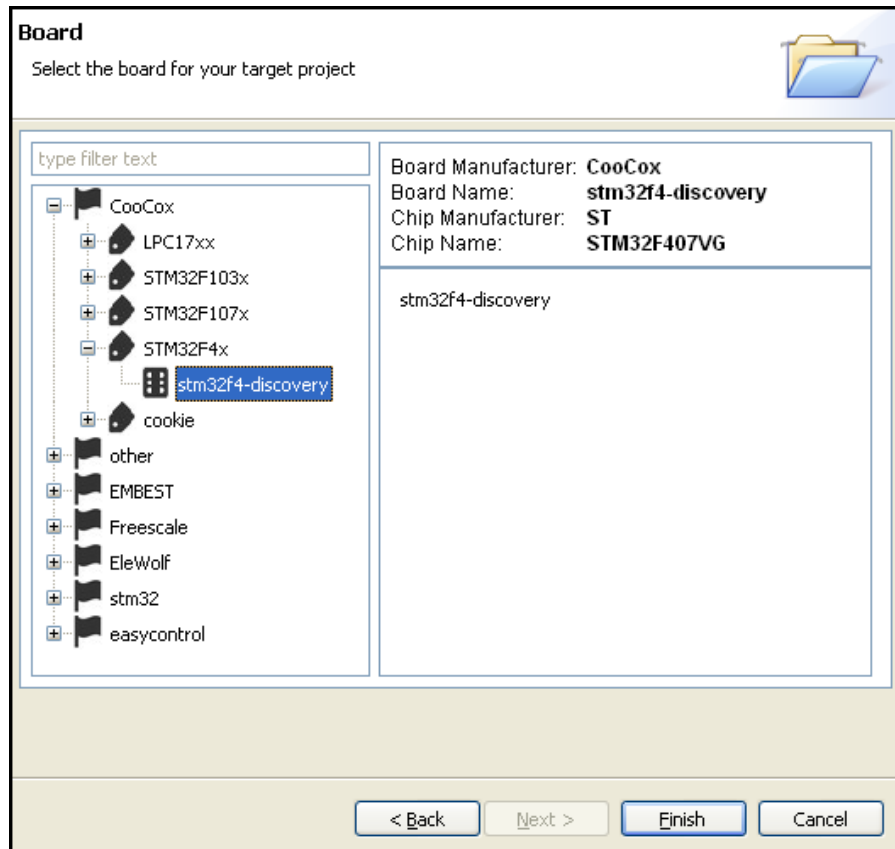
Board
Select the board for your target project

type filter text

CooCox
LPC17xx
STM32F103x
STM32F107x
STM32F4x
stm32f4-discovery
cookie
other
EMBEST
Freescale
EleWolf
stm32
easycontrol

| Board Manufacturer: | CooCox |
|---|---|
| Board Name: | stm32f4-discovery |
| Chip Manufacturer: | ST |
| Chip Name: | STM32F407VG |

stm32f4-discovery

< Back
Next >
Finish
Cancel